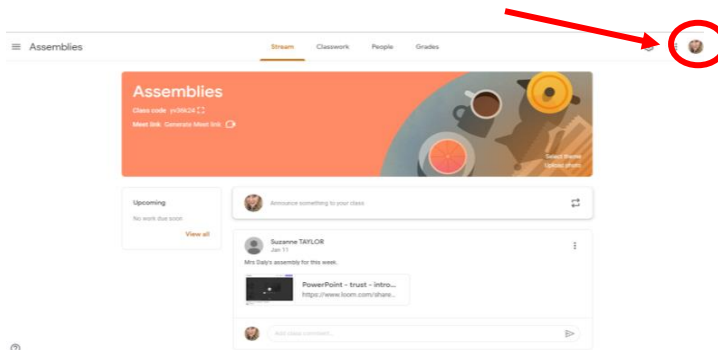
Assemblies

Stream Classwork People Grades

Assemblies

Class code yk98k24

Meet link Generate Meet link

Select theme
Upload photo

Upcoming

No work due soon

View all

Announce something to your class

Suzanne TAYLOR
Jan 11

Mrs Daly's assembly for this week.

PowerPoint - trust - intro...
https://www.loom.com/share...

Add class comment...